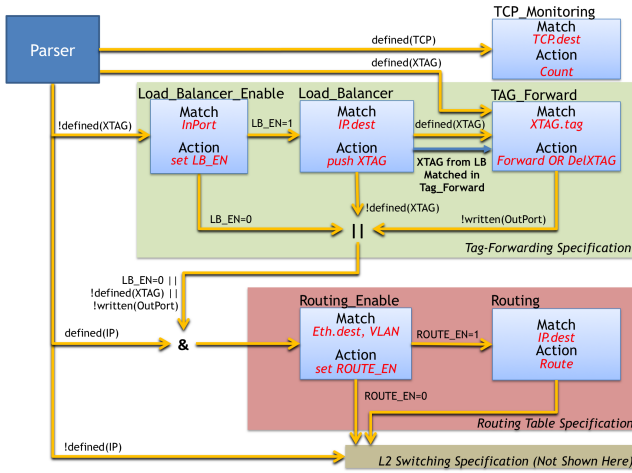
Parser

defined(TCP)

TCP_Monitoring
Match
TCP.dest
Action
Count

defined(XTAG)

Load_Balancer_Enable
Match
InPort
Action
set LB_EN

!defined(XTAG)

LB_EN=1

Load_Balancer
Match
IP.dest
Action
push XTAG

defined(XTAG)

TAG_Forward
Match
XTAG.tag
Action
Forward OR DelXTAG

XTAG from LB Matched in Tag_Forward

LB_EN=0

!defined(XTAG)

!written(OutPort)

||

Tag-Forwarding Specification

LB_EN=0 || !defined(XTAG) || !written(OutPort)

defined(IP)

&

Routing_Enable
Match
Eth.dest, VLAN
Action
set ROUTE_EN

ROUTE_EN=1

Routing
Match
IP.dest
Action
Route

ROUTE_EN=0

Routing Table Specification

!defined(IP)

L2 Switching Specification (Not Shown Here)